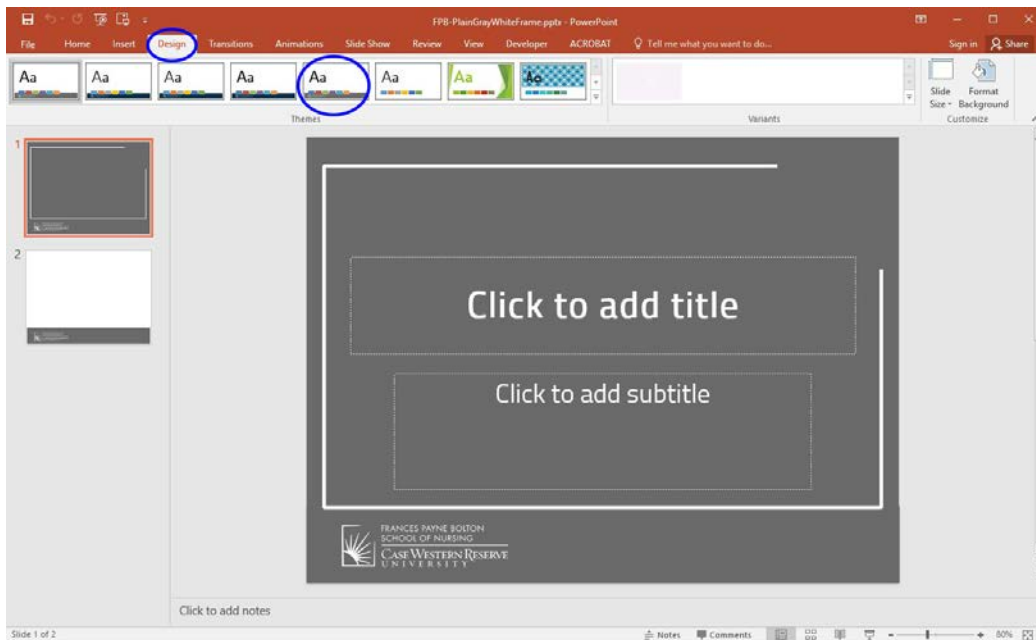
FPB-PlainGrayWhiteFrame.pptx - PowerPoint

File Home Insert Design Transitions Animations Slide Show Review View Developer ACROBAT Tell me what you want to do... Sign in Share

Aa Aa Aa Aa Aa Aa Aa Aa

Themes

Variants

Slide Size Format Background

Customize

1

2

Click to add title

Click to add subtitle

FRANCES PAYNE BOLTON SCHOOL OF NURSING
CASE WESTERN RESERVE UNIVERSITY

Click to add notes

Slide 1 of 2

Notes Comments 80%